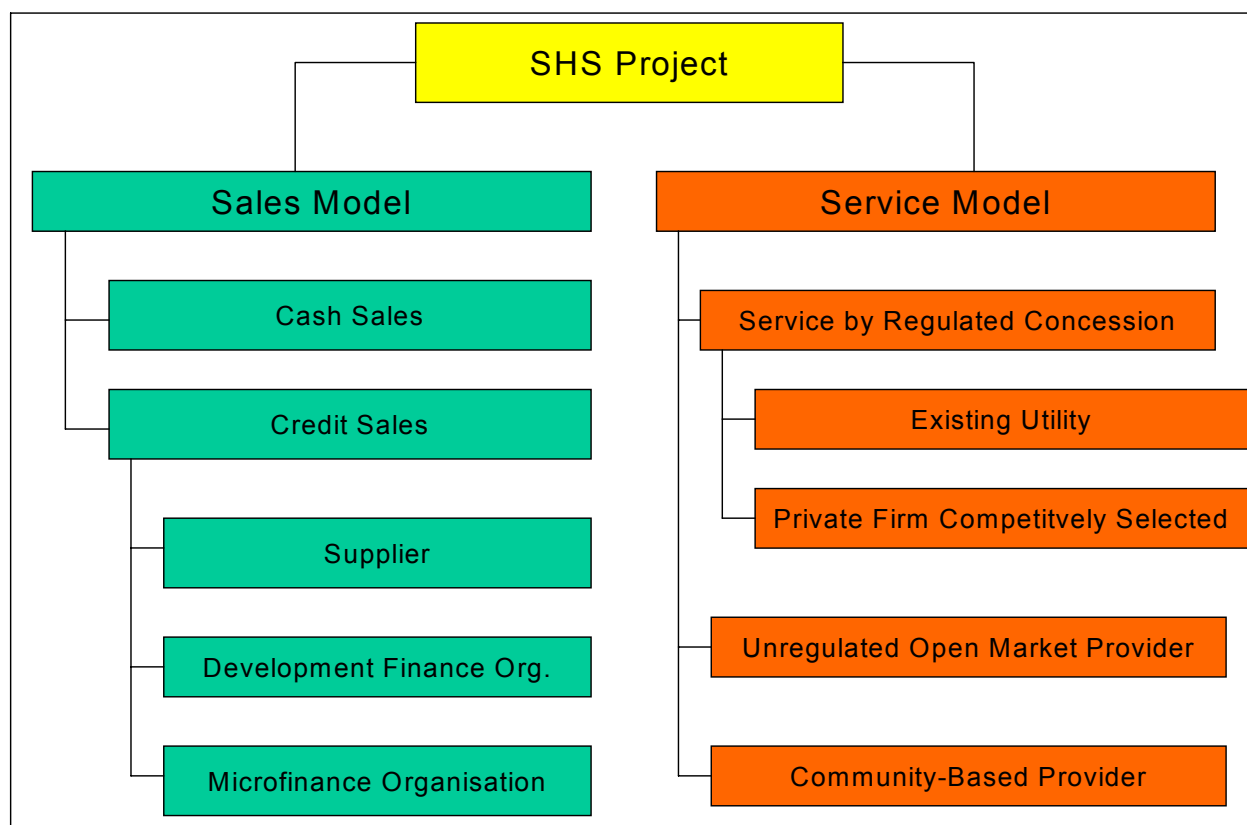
SHS Project

Sales Model

Cash Sales

Credit Sales

Supplier

Development Finance Org.

Microfinance Organisation

Service Model

Service by Regulated Concession

Existing Utility

Private Firm Competitvely Selected

Unregulated Open Market Provider

Community-Based Provider